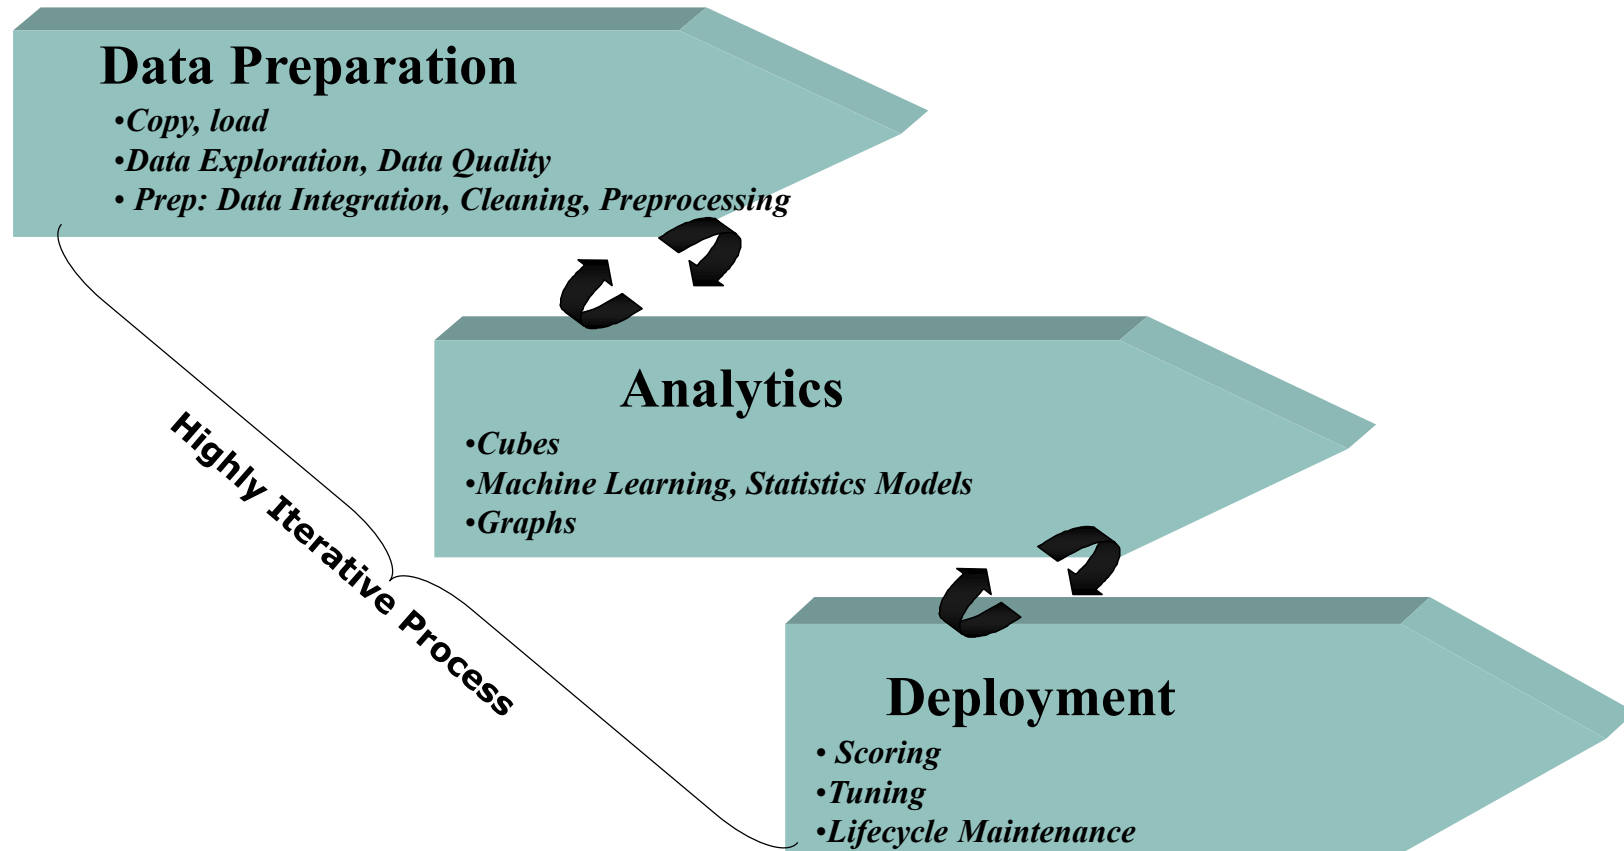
Data Preparation

•Copy, load
•Data Exploration, Data Quality
• Prep: Data Integration, Cleaning, Preprocessing

Analytics

•Cubes
•Machine Learning, Statistics Models
•Graphs

Highly Iterative Process

Deployment

• Scoring
•Tuning
•Lifecycle Maintenance